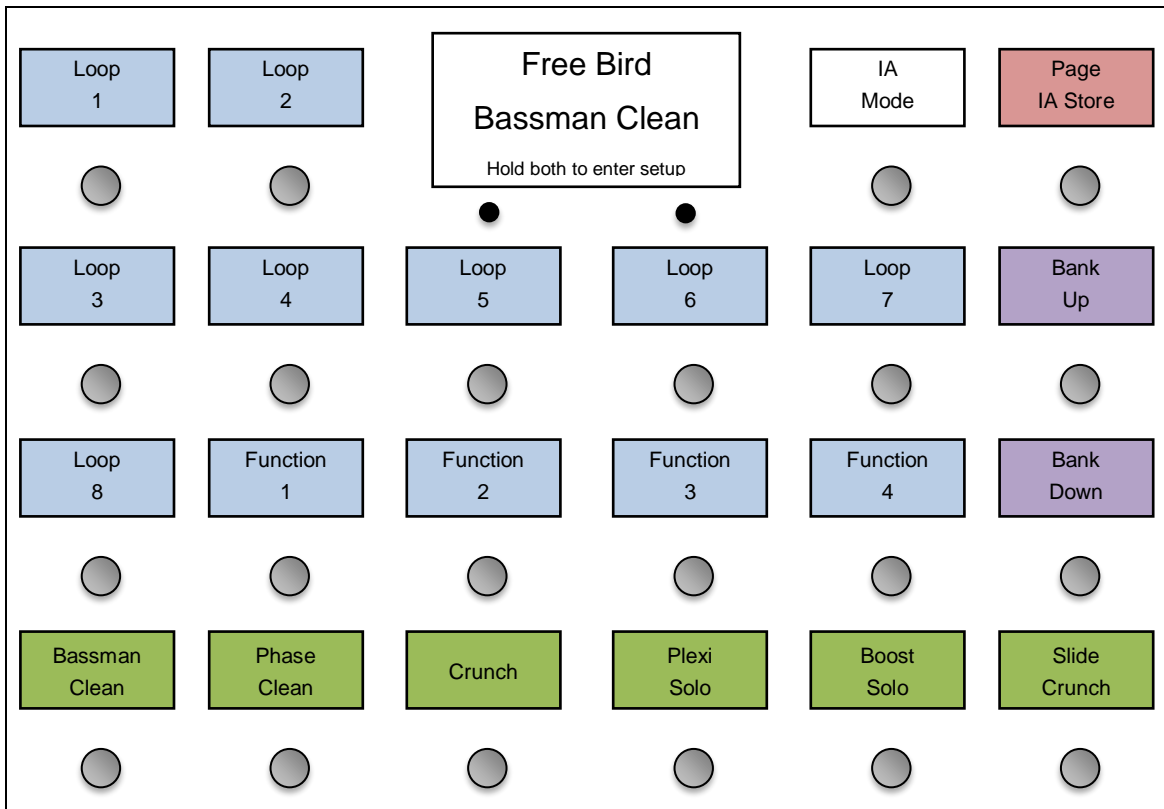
Loop
1

Loop
2

Free Bird
Bassman Clean
Hold both to enter setup

IA
Mode

Page
IA Store

Loop
3

Loop
4

Loop
5

Loop
6

Loop
7

Bank
Up

Loop
8

Function
1

Function
2

Function
3

Function
4

Bank
Down

Bassman
Clean

Phase
Clean

Crunch

Plexi
Solo

Boost
Solo

Slide
Crunch